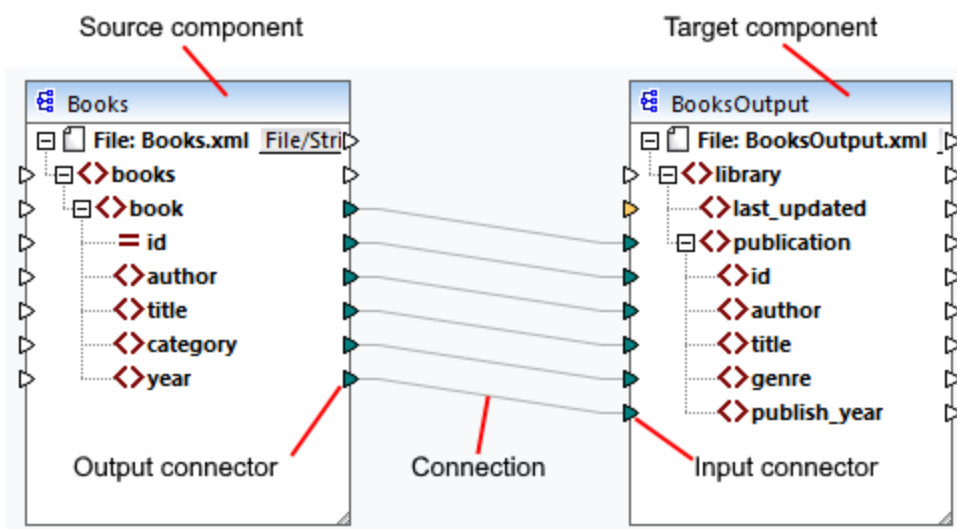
Source component

Target component

Books

File: Books.xml File/Stri

books

book

id

author

title

category

year

BooksOutput

File: BooksOutput.xml

library

last_updated

publication

id

author

title

genre

publish_year

Output connector

Connection

Input connector